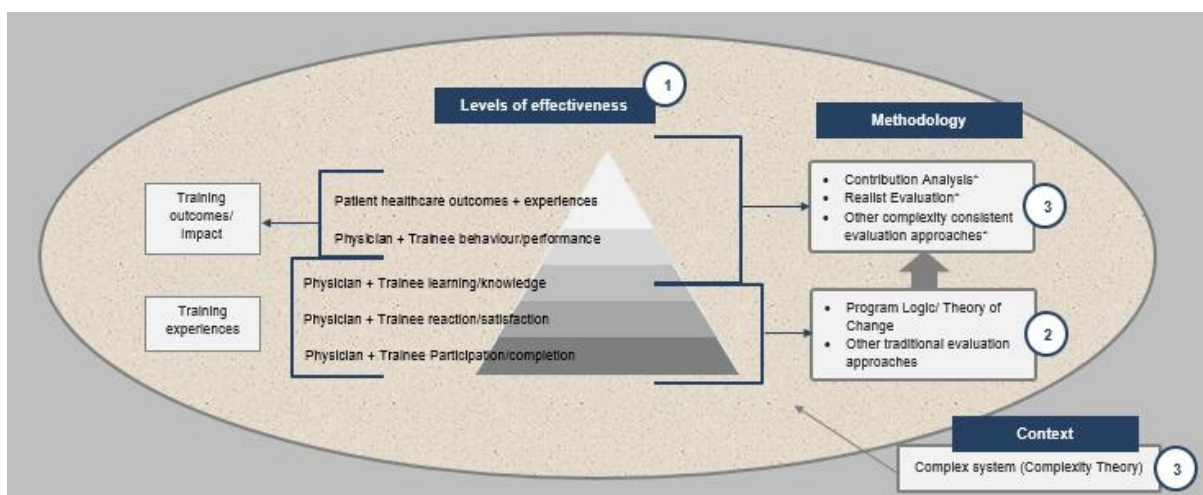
Levels of effectiveness

1

Methodology

Training outcomes/ impact

Training experiences

Patient healthcare outcomes + experiences

Physician + Trainee behaviour/performance

Physician + Trainee learning/knowledge

Physician + Trainee reaction/satisfaction

Physician + Trainee Participation/completion

- Contribution Analysis*
- Realist Evaluation*
- Other complexity consistent evaluation approaches*

3

- Program Logic/ Theory of Change
- Other traditional evaluation approaches

2

Context

Complex system (Complexity Theory)

3